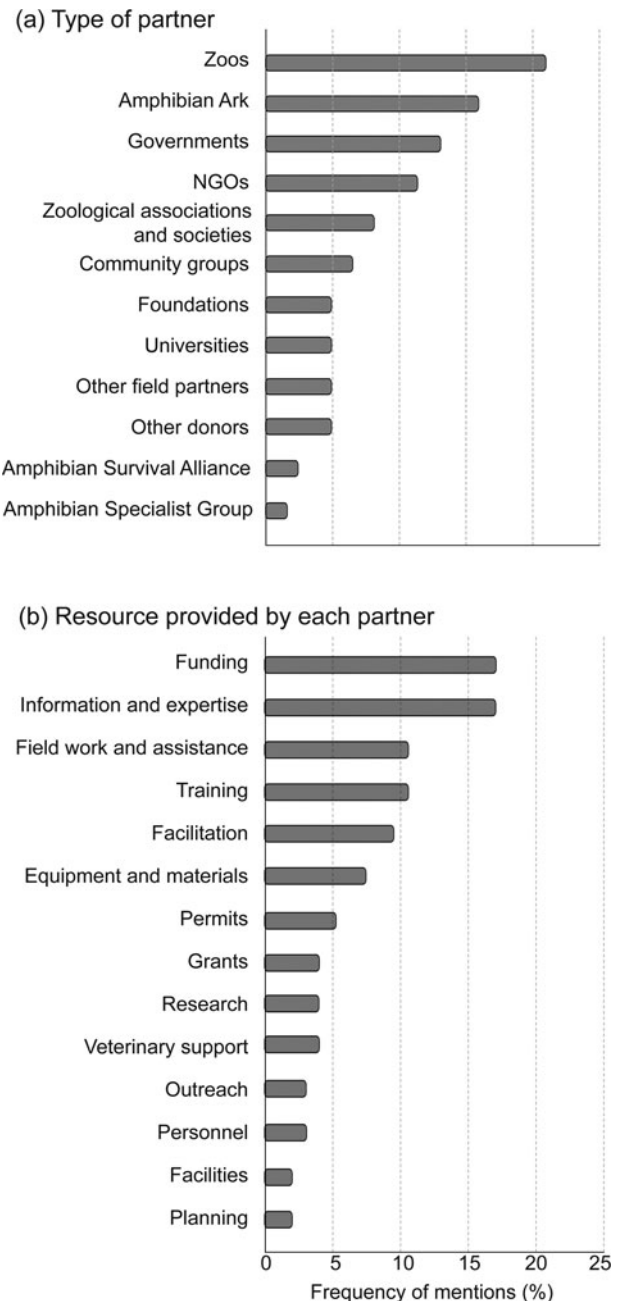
(a) Type of partner

Zoos
Amphibian Ark
Governments
NGOs
Zoological associations and societies
Community groups
Foundations
Universities
Other field partners
Other donors
Amphibian Survival Alliance
Amphibian Specialist Group

(b) Resource provided by each partner

Funding
Information and expertise
Field work and assistance
Training
Facilitation
Equipment and materials
Permits
Grants
Research
Veterinary support
Outreach
Personnel
Facilities
Planning

0 5 10 15 20 25
Frequency of mentions (%)